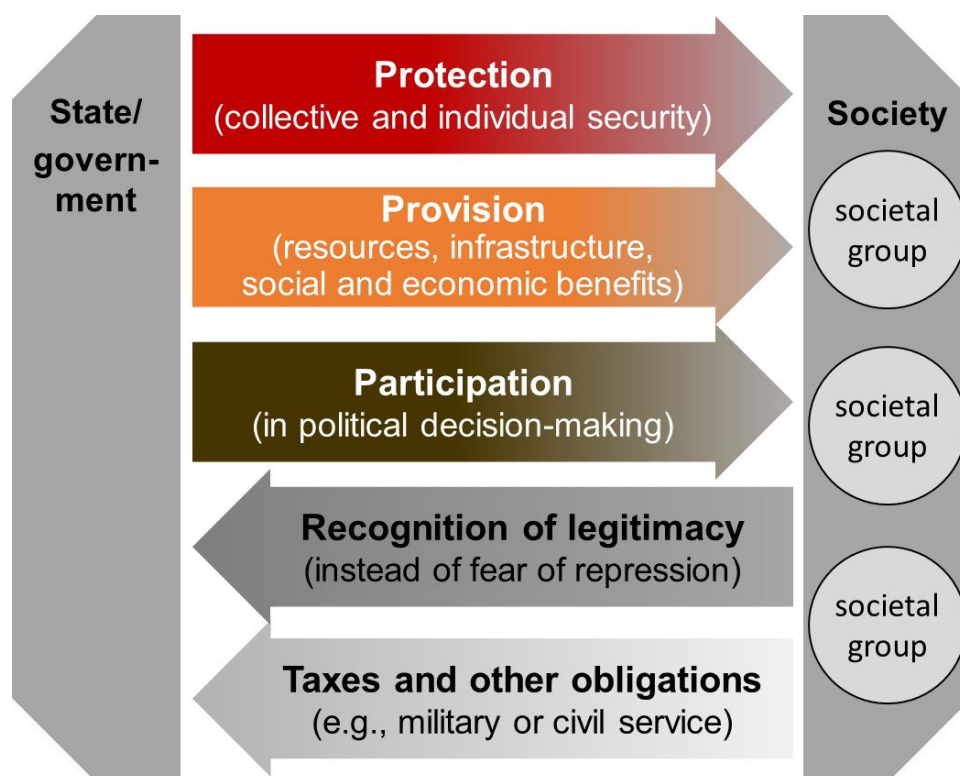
State/
government

Protection
(collective and individual security)

Provision
(resources, infrastructure, social and economic benefits)

Participation
(in political decision-making)

Recognition of legitimacy
(instead of fear of repression)

Taxes and other obligations
(e.g., military or civil service)

Society

societal group

societal group

societal group